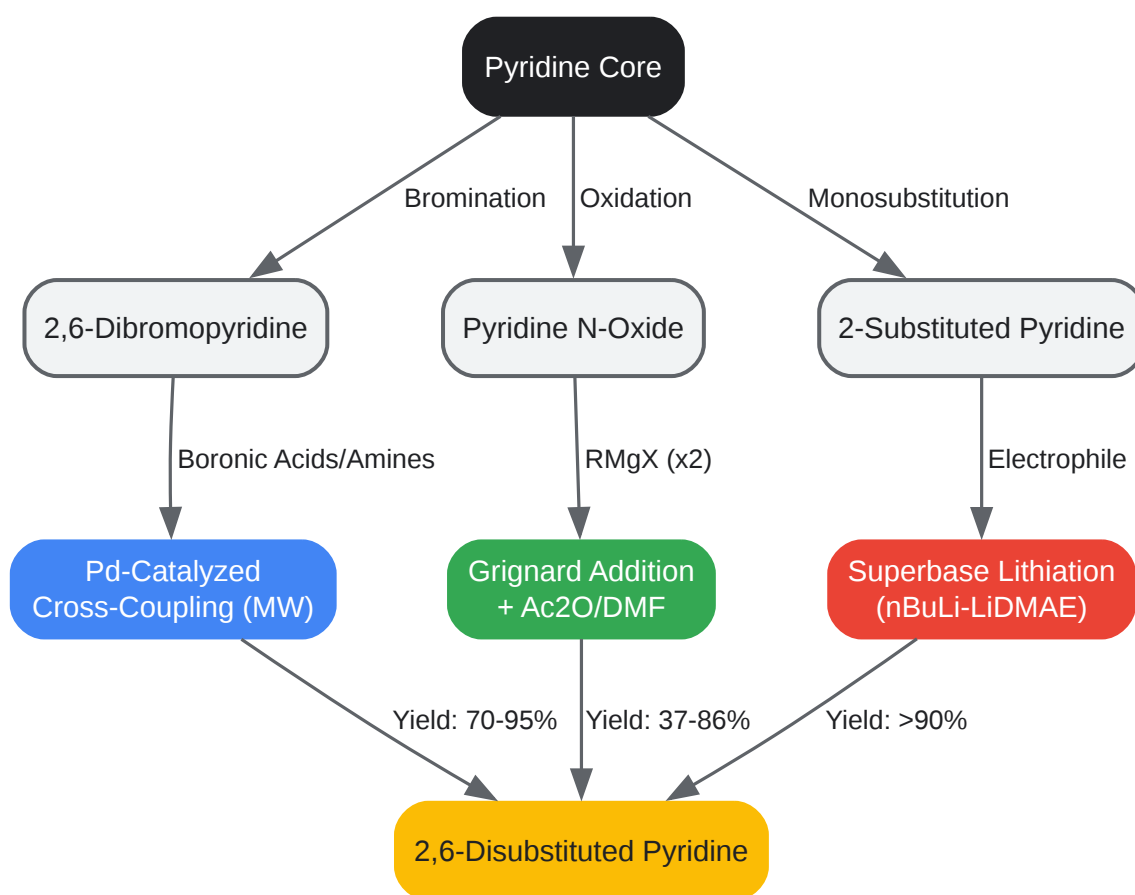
Pyridine Core

Bromination

Oxidation

Monosubstitution

2,6-Dibromopyridine

Pyridine N-Oxide

2-Substituted Pyridine

Boronic Acids/Amines

RMgX (x2)

Electrophile

Pd-Catalyzed Cross-Coupling (MW)

Grignard Addition + Ac2O/DMF

Superbase Lithiation (nBuLi-LiDMAE)

Yield: 70-95%

Yield: 37-86%

Yield: >90%

2,6-Disubstituted Pyridine